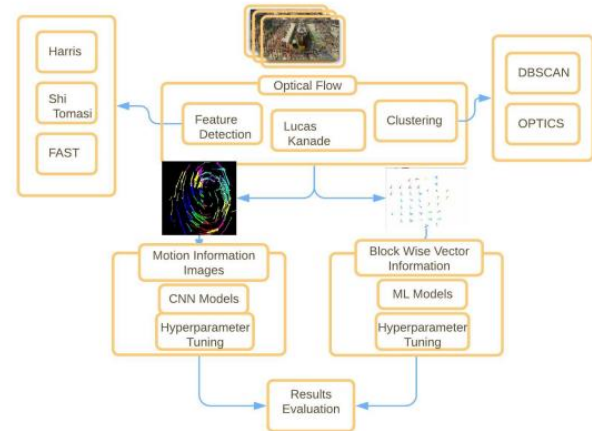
Harris

Shi Tomasi

FAST

Optical Flow

Feature Detection

Lucas Kanade

Clustering

DBSCAN

OPTICS

Motion Information Images

CNN Models

Hyperparameter Tuning

Block Wise Vector Information

ML Models

Hyperparameter Tuning

Results Evaluation